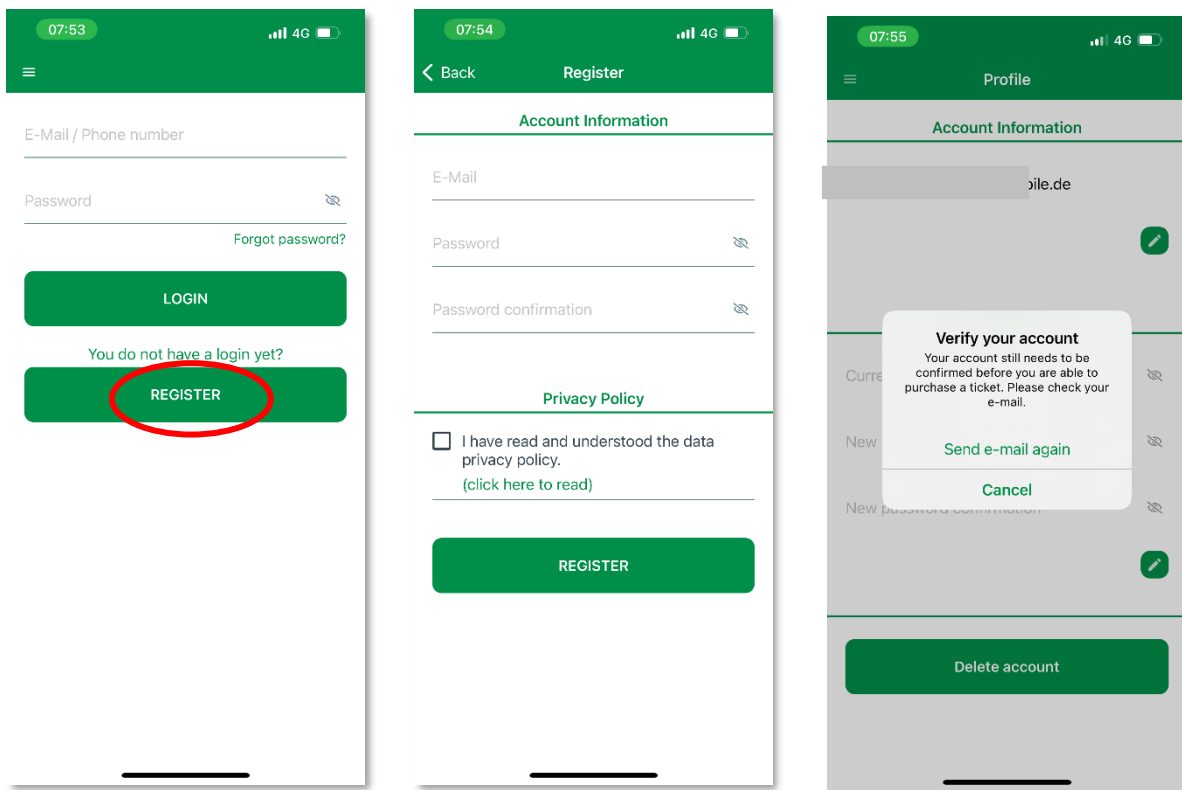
07:53
4G

E-Mail / Phone number

Password

Forgot password?

LOGIN

You do not have a login yet?

REGISTER

07:54
4G

Back
Register

Account Information

E-Mail

Password

Password confirmation

Privacy Policy

I have read and understood the data privacy policy.
(click here to read)

REGISTER

07:55
4G

Profile

Account Information

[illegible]bile.de

Curre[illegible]

New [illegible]

New password confirmation

Verify your account
Your account still needs to be confirmed before you are able to purchase a ticket. Please check your e-mail.

Send e-mail again

Cancel

Delete account